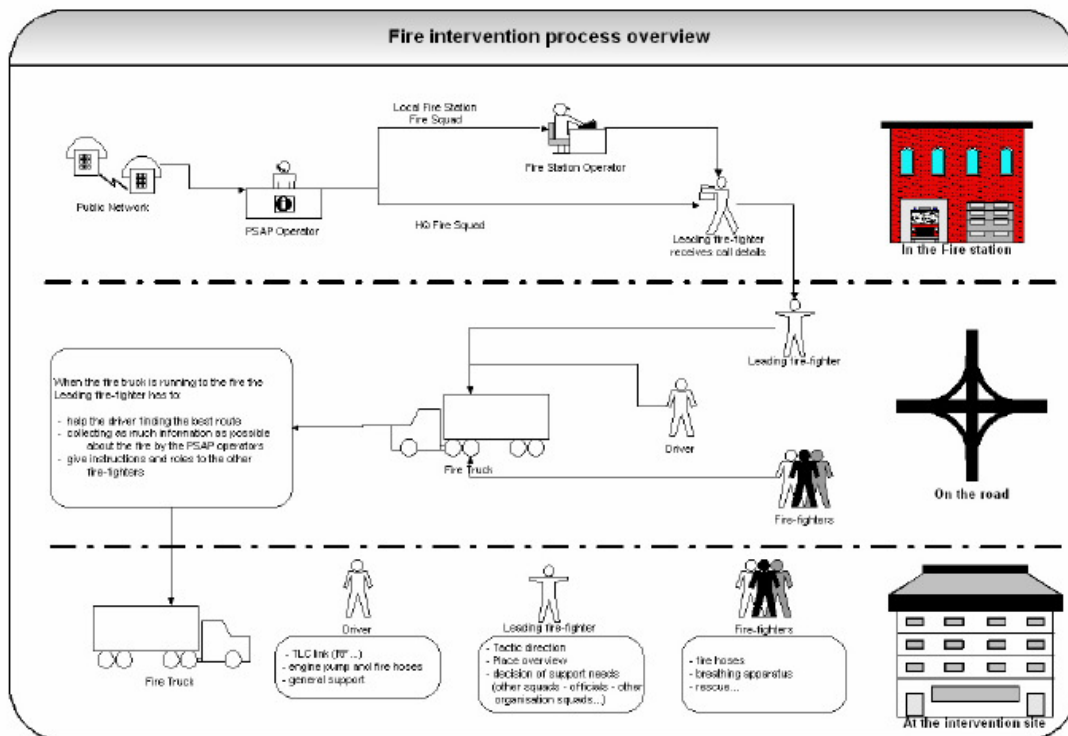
Fire intervention process overview

Local Fire Station
Fire Squad

Public Network

PSAP Operator

Fire Station Operator

HQ Fire Squad

Leading fire-fighter
receives call details

In the Fire station

Leading fire-fighter

When the fire truck is running to the fire the Leading fire-fighter has to:

- help the driver finding the best route
- collecting as much information as possible about the fire by the PSAP operators
- give instructions and roles to the other fire-fighters

Fire Truck

Driver

Fire-fighters

On the road

Fire Truck

Driver

- TLC link (R/T ...)
- engine pump and fire hoses
- general support

Leading fire-fighter

- Tactic direction
- Place overview
- decision of support needs (other squads - officials - other organisation squads...)

Fire-fighters

- fire hoses
- breathing apparatus
- rescue...

At the intervention site